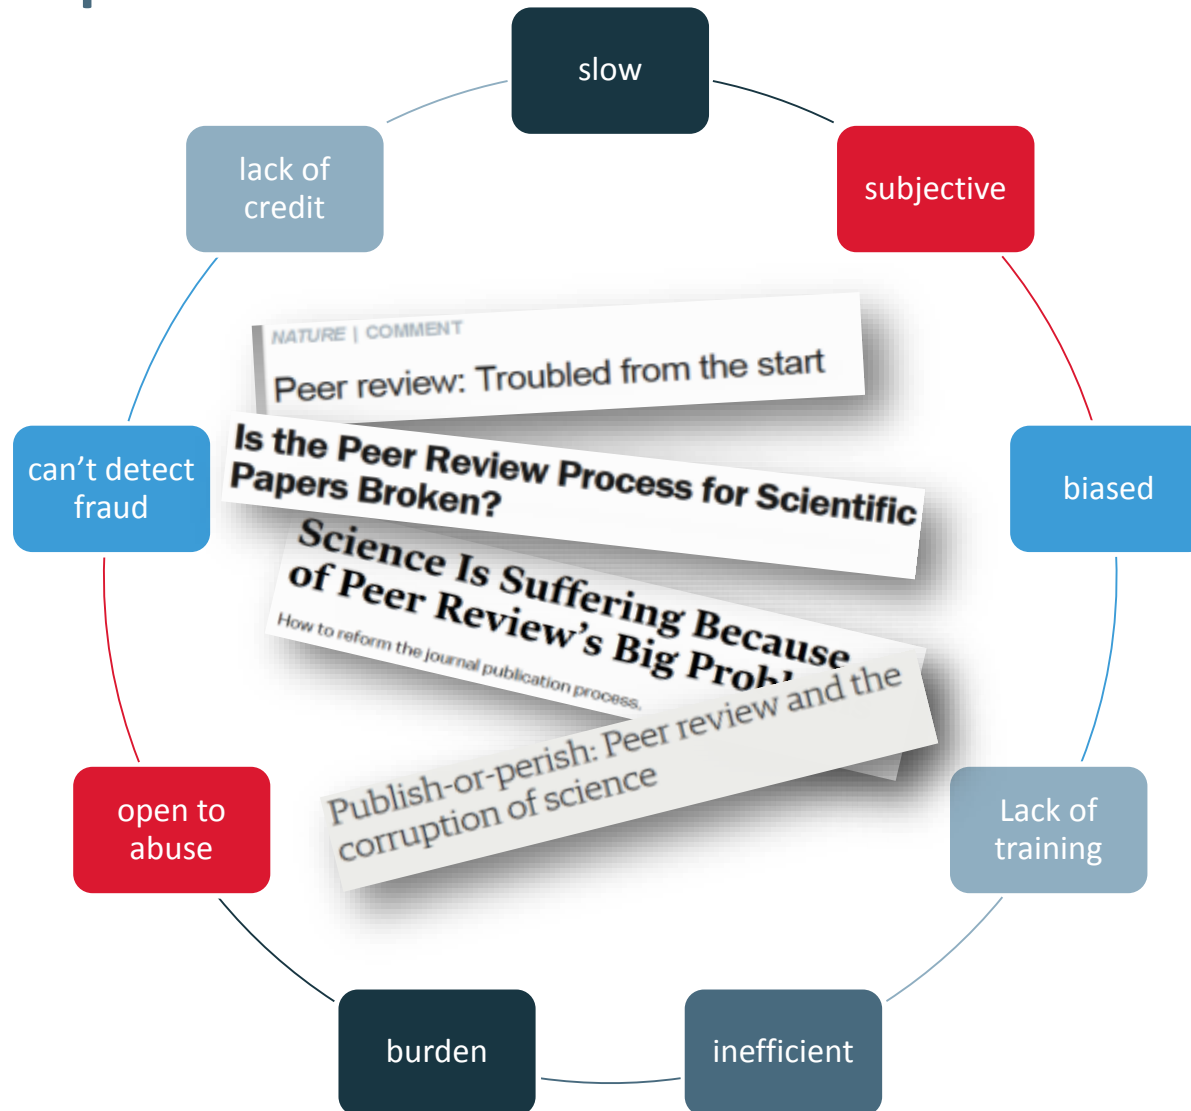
slow

subjective

biased

Lack of training

inefficient

burden

open to abuse

can't detect fraud

lack of credit

NATURE | COMMENT

Peer review: Troubled from the start

Is the Peer Review Process for Scientific Papers Broken?

Science Is Suffering Because of Peer Review's Big Prob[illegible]

How to reform the journal publication process.

Publish-or-perish: Peer review and the corruption of science